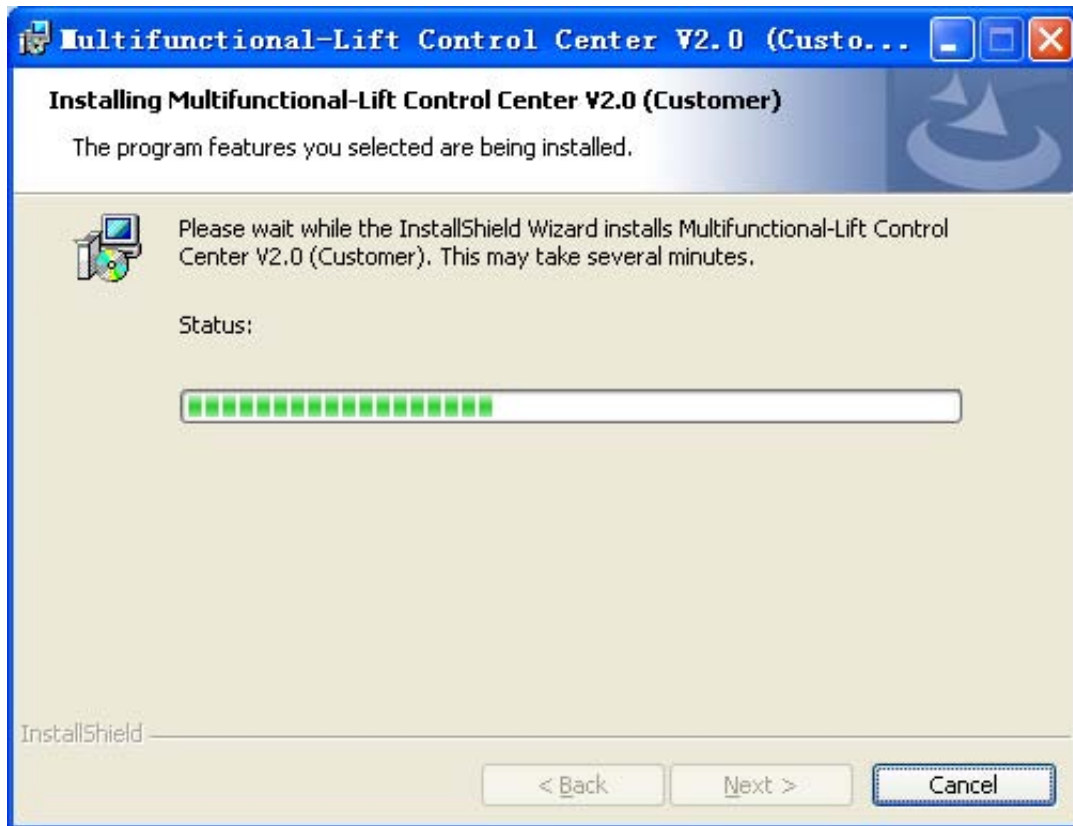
Multifunctional-Lift Control Center V2.0 (Custo...

Installing Multifunctional-Lift Control Center V2.0 (Customer)

The program features you selected are being installed.

Please wait while the InstallShield Wizard installs Multifunctional-Lift Control Center V2.0 (Customer). This may take several minutes.

Status:

InstallShield

< Back

Next >

Cancel